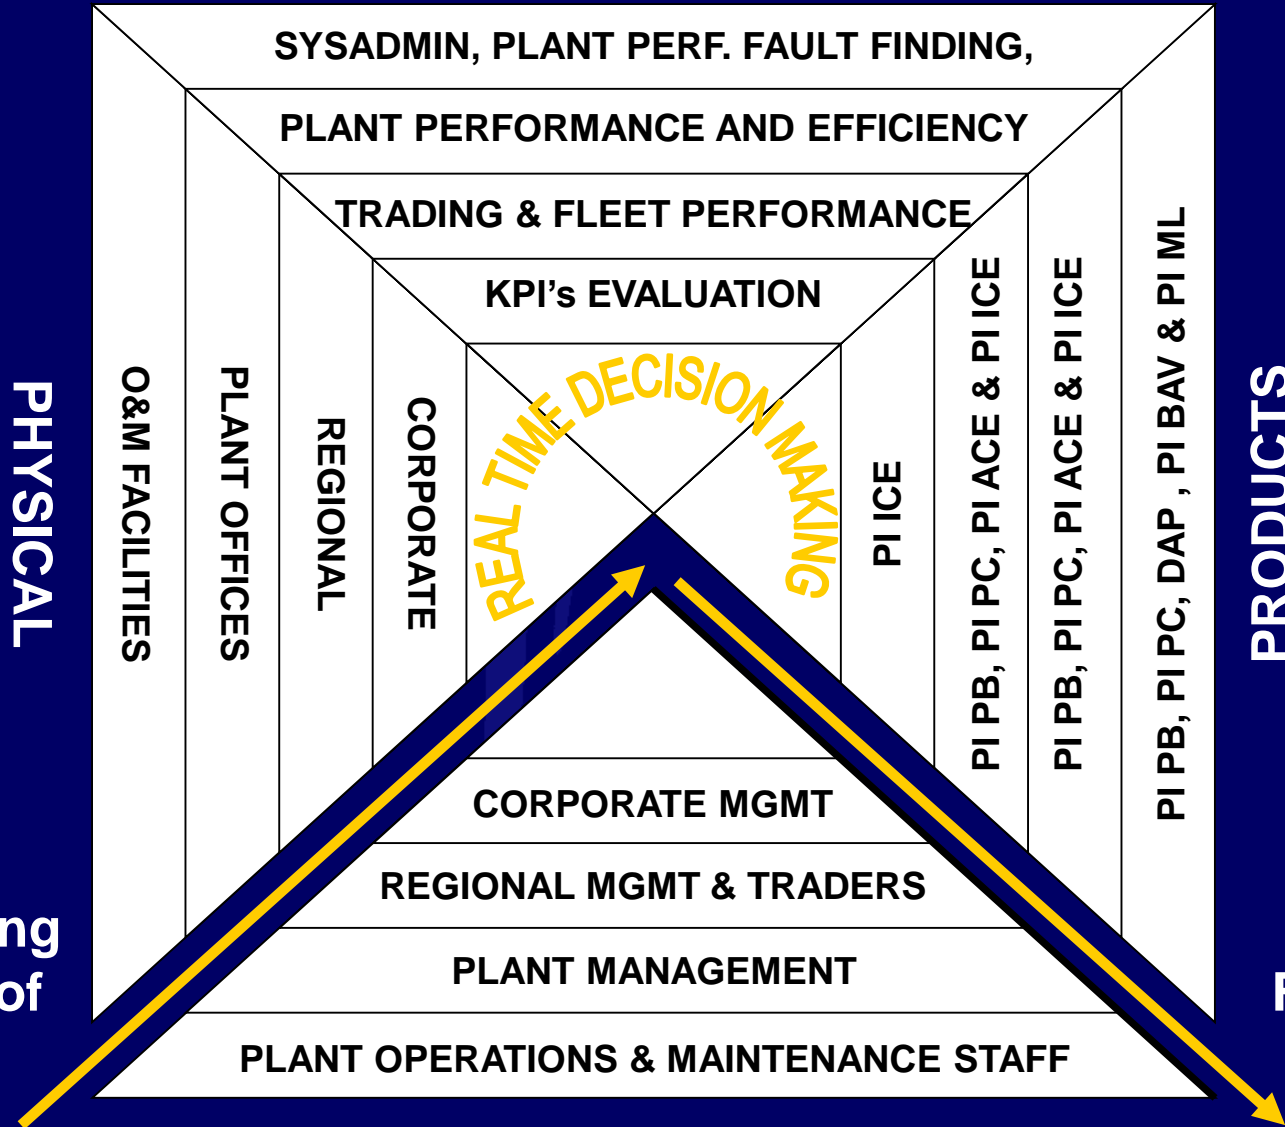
PHYSICAL

ng
of

SYSADMIN, PLANT PERF. FAULT FINDING,

PLANT PERFORMANCE AND EFFICIENCY

TRADING & FLEET PERFORMANCE

KPI's EVALUATION

O&M FACILITIES

PLANT OFFICES

REGIONAL

CORPORATE

REAL TIME DECISION MAKING

PI ICE

PI PB, PI PC, PI ACE & PI ICE

PI PB, PI PC, PI ACE & PI ICE

PI PB, PI PC, DAP , PI BAV & PI ML

CORPORATE MGMT

REGIONAL MGMT & TRADERS

PLANT MANAGEMENT

PLANT OPERATIONS & MAINTENANCE STAFF

PRODUCTS

F